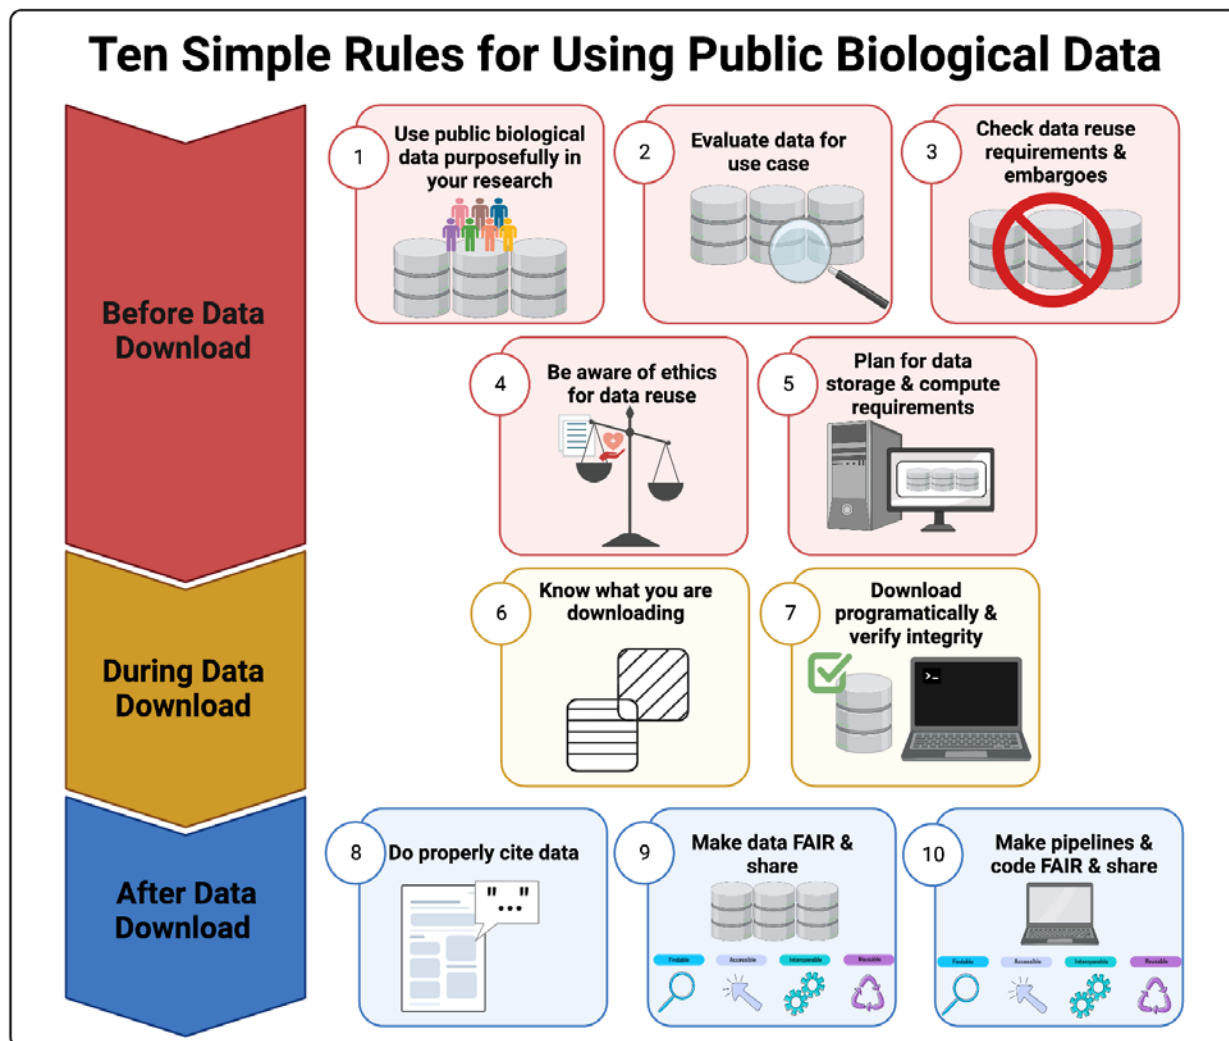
Ten Simple Rules for Using Public Biological Data

Before Data Download

1 Use public biological data purposefully in your research

2 Evaluate data for use case

3 Check data reuse requirements & embargoes

4 Be aware of ethics for data reuse

5 Plan for data storage & compute requirements

During Data Download

6 Know what you are downloading

7 Download programatically & verify integrity

>_

After Data Download

8 Do properly cite data

" "
...

9 Make data FAIR & share

Findable Accessible Interoperable Reusable

10 Make pipelines & code FAIR & share

Findable Accessible Interoperable Reusable